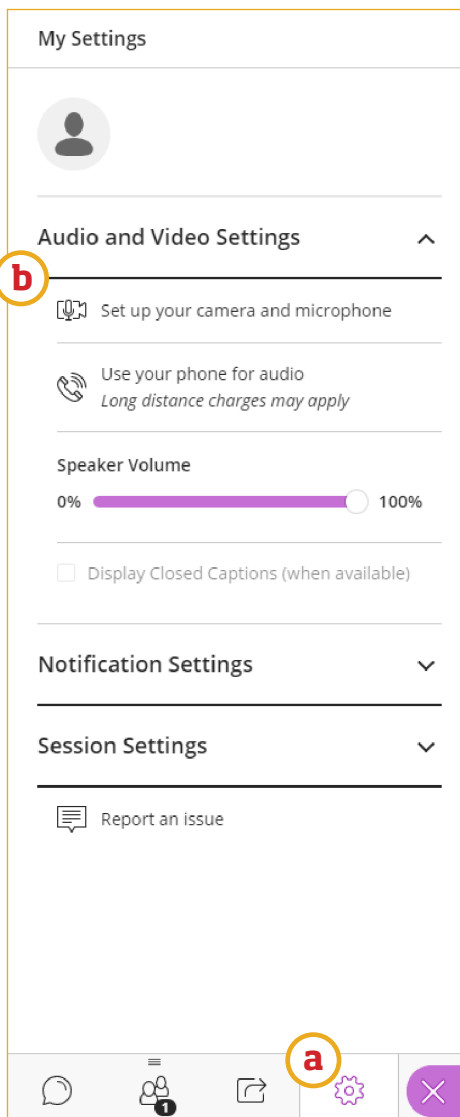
My Settings

Audio and Video Settings

b

Set up your camera and microphone

Use your phone for audio
*Long distance charges may apply*

Speaker Volume

0%

100%

Display Closed Captions (when available)

Notification Settings

Session Settings

Report an issue

1

a